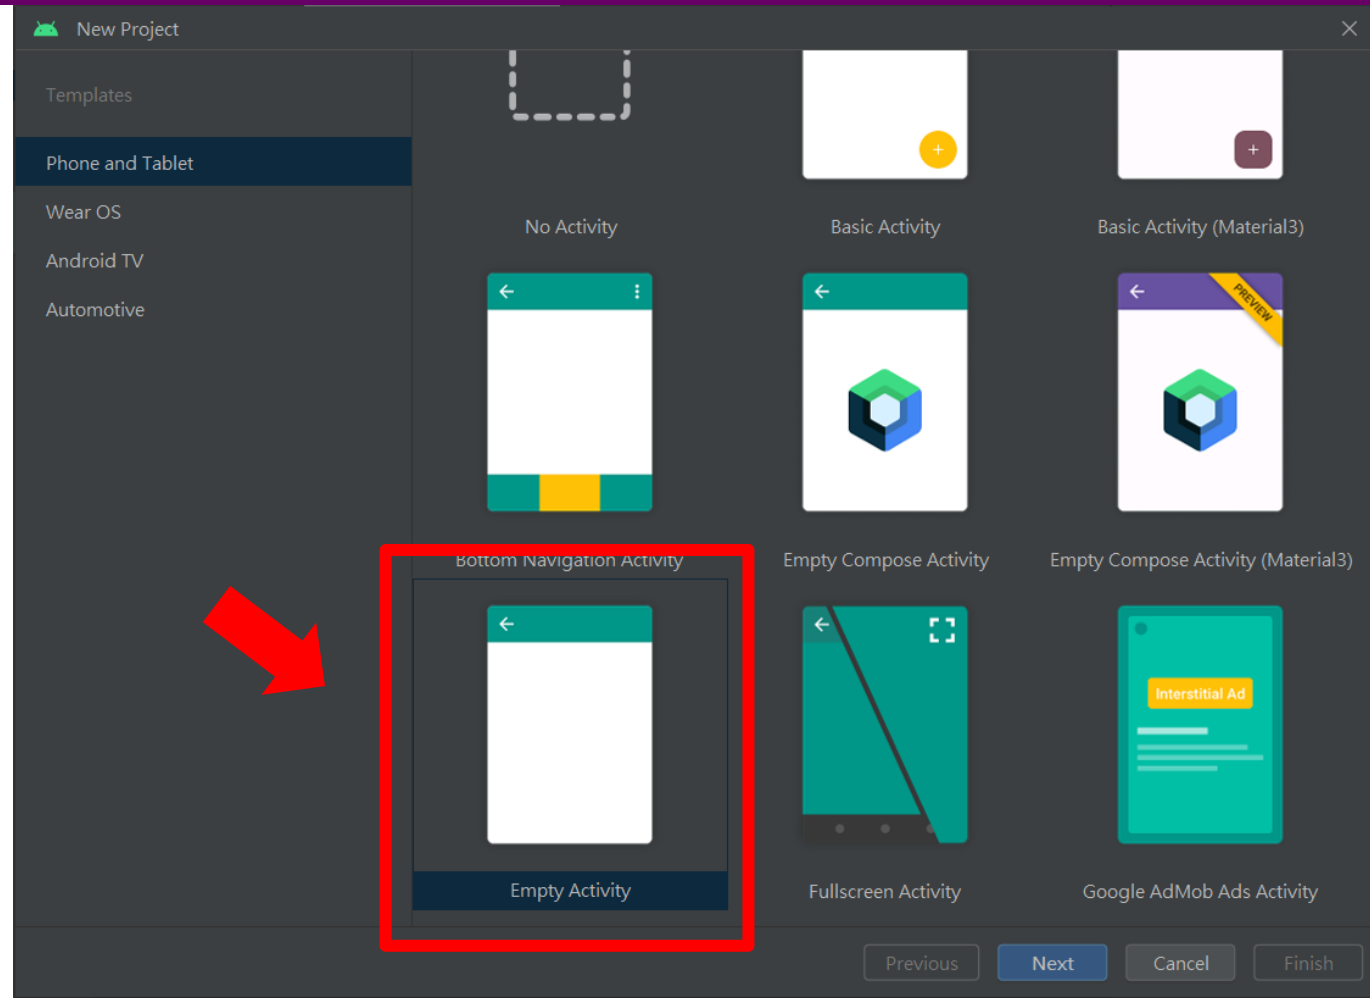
New Project

Templates

Phone and Tablet

Wear OS

Android TV

Automotive

No Activity

Basic Activity

Basic Activity (Material3)

PREVIEW

Bottom Navigation Activity

Empty Compose Activity

Empty Compose Activity (Material3)

Empty Activity

Fullscreen Activity

Interstitial Ad

Google AdMob Ads Activity

Previous

Next

Cancel

Finish